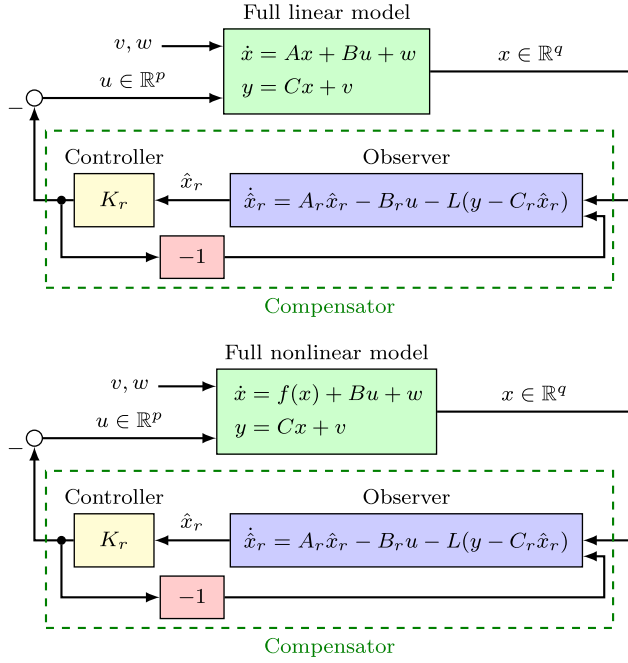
Full linear model

$v, w$

$\dot{x} = Ax + Bu + w$
$y = Cx + v$

$x \in \mathbb{R}^q$

$u \in \mathbb{R}^p$

$-$

Controller

Observer

$\hat{x}_r$

$K_r$

$\dot{\hat{x}}_r = A_r\hat{x}_r - B_r u - L(y - C_r\hat{x}_r)$

$-1$

Compensator

Full nonlinear model

$v, w$

$\dot{x} = f(x) + Bu + w$
$y = Cx + v$

$x \in \mathbb{R}^q$

$u \in \mathbb{R}^p$

$-$

Controller

Observer

$\hat{x}_r$

$K_r$

$\dot{\hat{x}}_r = A_r\hat{x}_r - B_r u - L(y - C_r\hat{x}_r)$

$-1$

Compensator